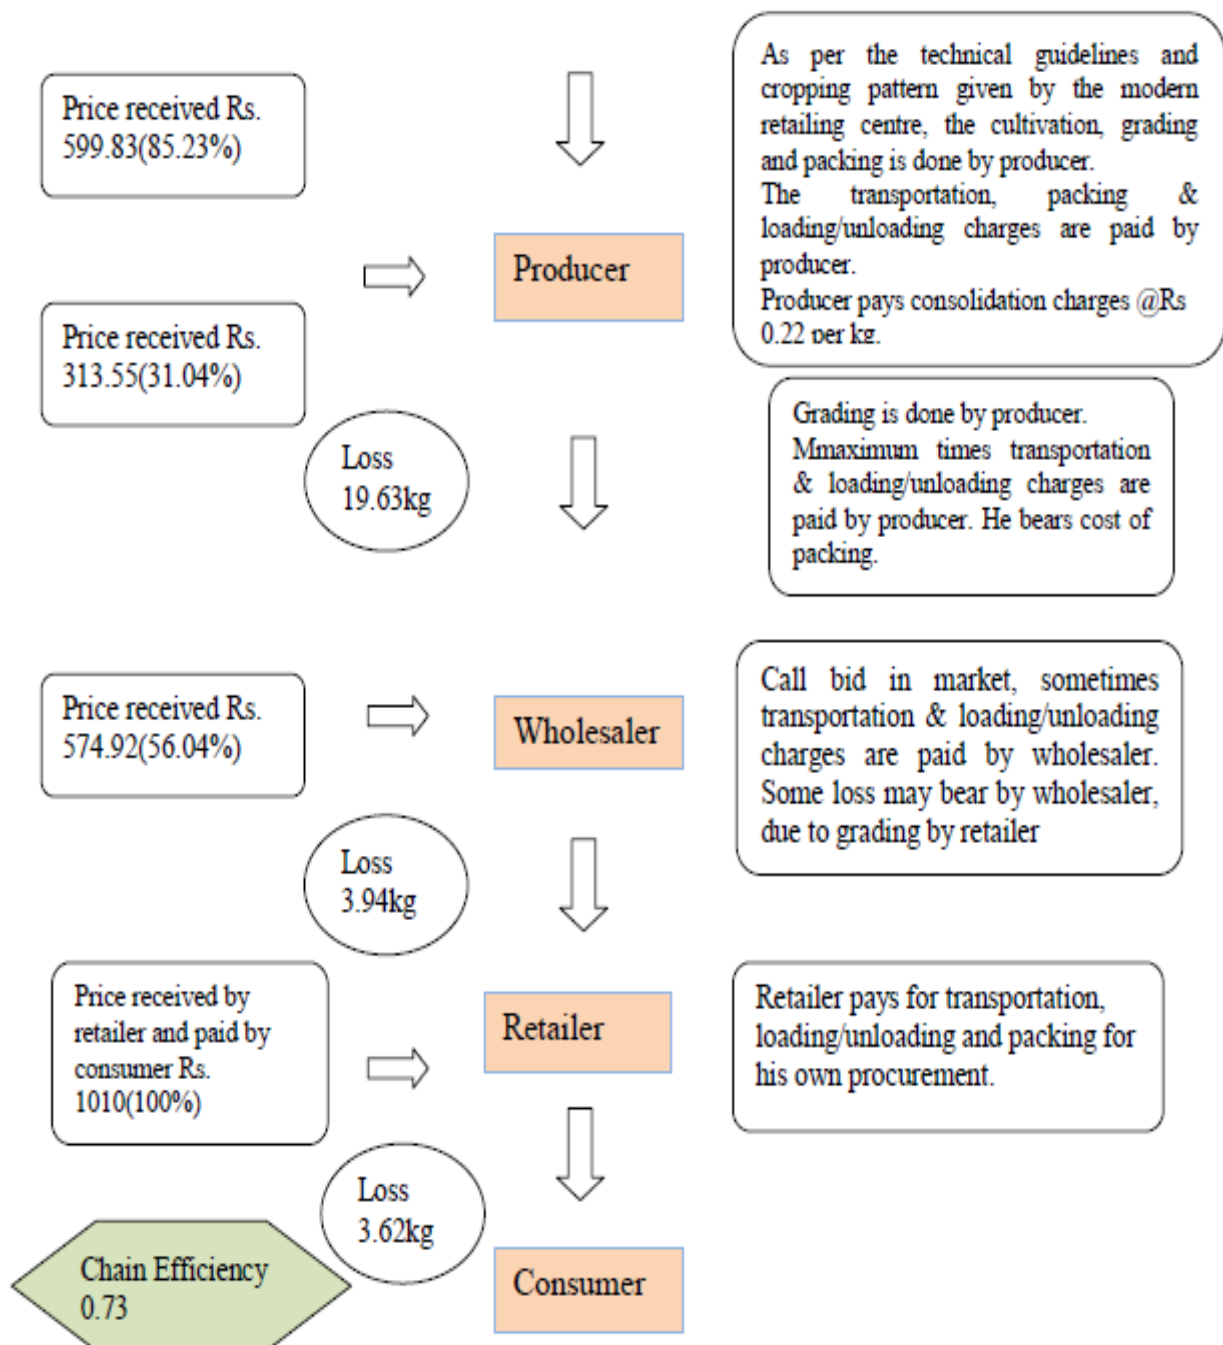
Price received Rs. 599.83(85.23%)

As per the technical guidelines and cropping pattern given by the modern retailing centre, the cultivation, grading and packing is done by producer.
The transportation, packing & loading/unloading charges are paid by producer.
Producer pays consolidation charges @Rs 0.22 per kg.

Producer

Price received Rs. 313.55(31.04%)

Loss 19.63kg

Grading is done by producer. Mmaximum times transportation & loading/unloading charges are paid by producer. He bears cost of packing.

Price received Rs. 574.92(56.04%)

Wholesaler

Call bid in market, sometimes transportation & loading/unloading charges are paid by wholesaler. Some loss may bear by wholesaler, due to grading by retailer

Loss 3.94kg

Price received by retailer and paid by consumer Rs. 1010(100%)

Retailer

Retailer pays for transportation, loading/unloading and packing for his own procurement.

Loss 3.62kg

Chain Efficiency 0.73

Consumer